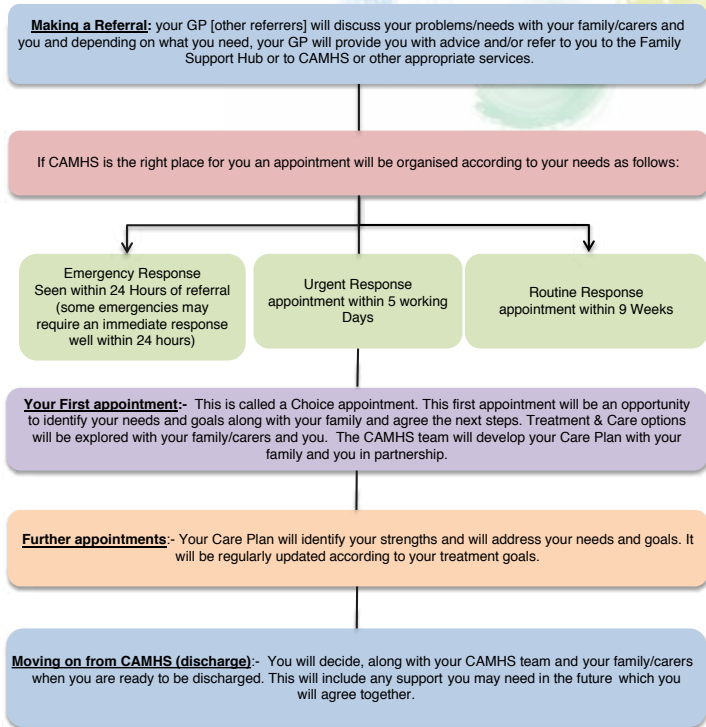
**Making a Referral:** your GP [other referrers] will discuss your problems/needs with your family/carers and you and depending on what you need, your GP will provide you with advice and/or refer to you to the Family Support Hub or to CAMHS or other appropriate services.

If CAMHS is the right place for you an appointment will be organised according to your needs as follows:

Emergency Response Seen within 24 Hours of referral (some emergencies may require an immediate response well within 24 hours)

Urgent Response appointment within 5 working Days

Routine Response appointment within 9 Weeks

**Your First appointment:-** This is called a Choice appointment. This first appointment will be an opportunity to identify your needs and goals along with your family and agree the next steps. Treatment & Care options will be explored with your family/carers and you. The CAMHS team will develop your Care Plan with your family and you in partnership.

**Further appointments**:- Your Care Plan will identify your strengths and will address your needs and goals. It will be regularly updated according to your treatment goals.

**Moving on from CAMHS (discharge)**:- You will decide, along with your CAMHS team and your family/carers when you are ready to be discharged. This will include any support you may need in the future which you will agree together.